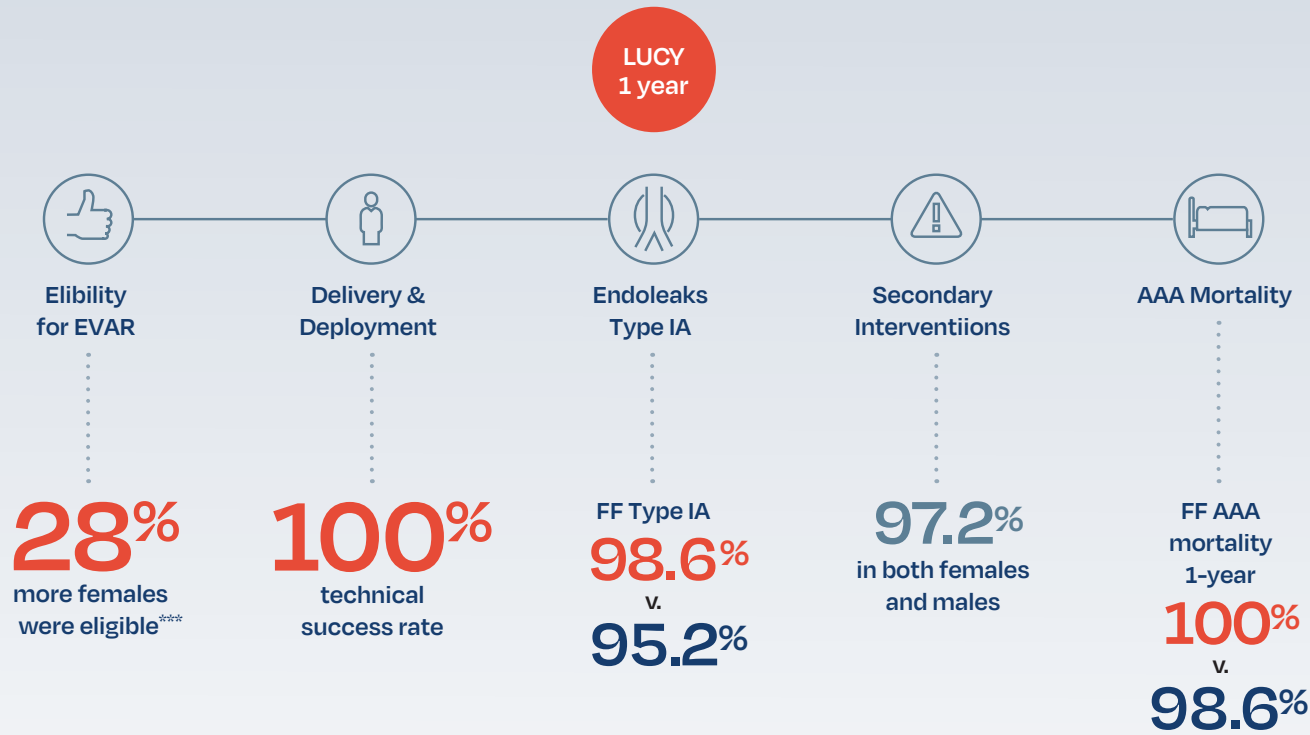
LUCY
1 year

Elibility for EVAR

28%
more females were eligible***

Delivery & Deployment

100%
technical success rate

Endoleaks Type IA

FF Type IA
98.6%
v.
95.2%

Secondary Interventiions

97.2%
in both females and males

AAA Mortality

FF AAA mortality 1-year
100%
v.
98.6%